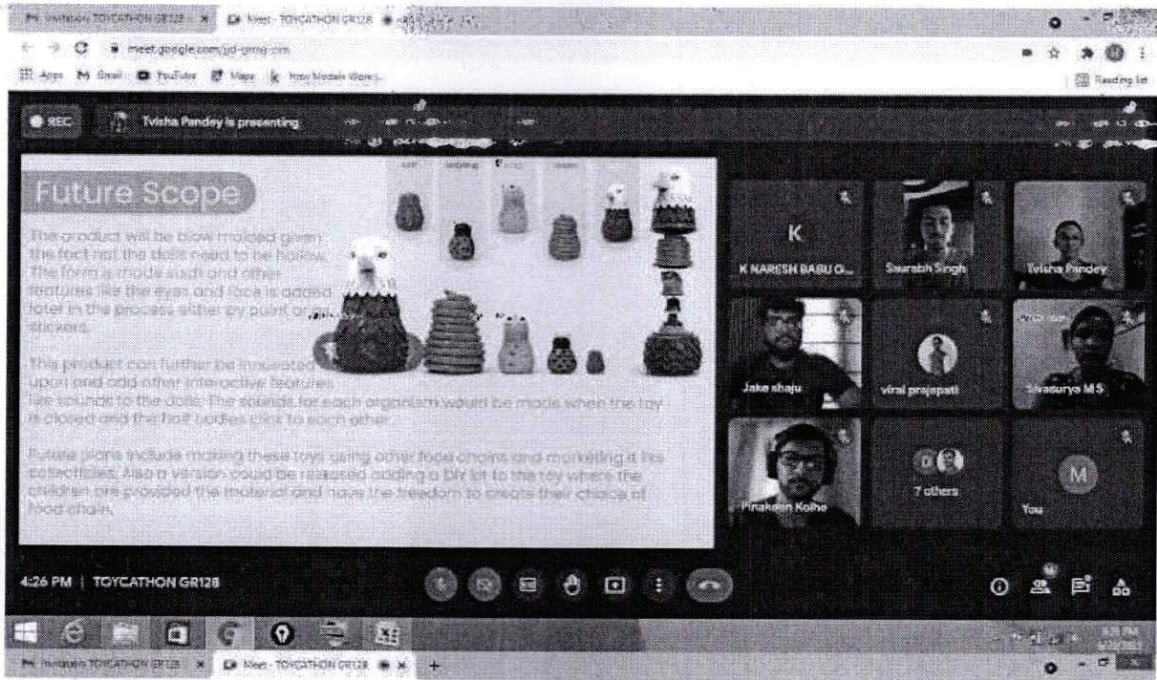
Invitation: TOYCATHON GR128 Meet - TOYCATHON GR128

meet.google.com/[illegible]

Apps Gmail YouTube Maps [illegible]

Reading list

REC Tvisha Pandey is presenting

Future Scope

The product will be blow molded given the fact that the dolls need to be hollow. The form is made such and other features like the eyes and face is added later in the process either by paint or stickers.

This product can further be innovated upon and add other interactive features like sounds to the dolls. The sounds for each organism would be made when the toy is closed and the half bodies click to each other.

Future plans include making these toys using other food chains and marketing it as collectibles. Also a version could be released adding a DIY kit to the toy where the children are provided the material and have the freedom to create their choice of food chain.

K

K NARESH BABU O...

Saurabh Singh

Tvisha Pandey

Jake shaju

viral prajapati

Sivasurya M S

Pinakeen Kolhe

7 others

M

You

4:26 PM | TOYCATHON GR128

Invitation: TOYCATHON GR128 Meet - TOYCATHON GR128